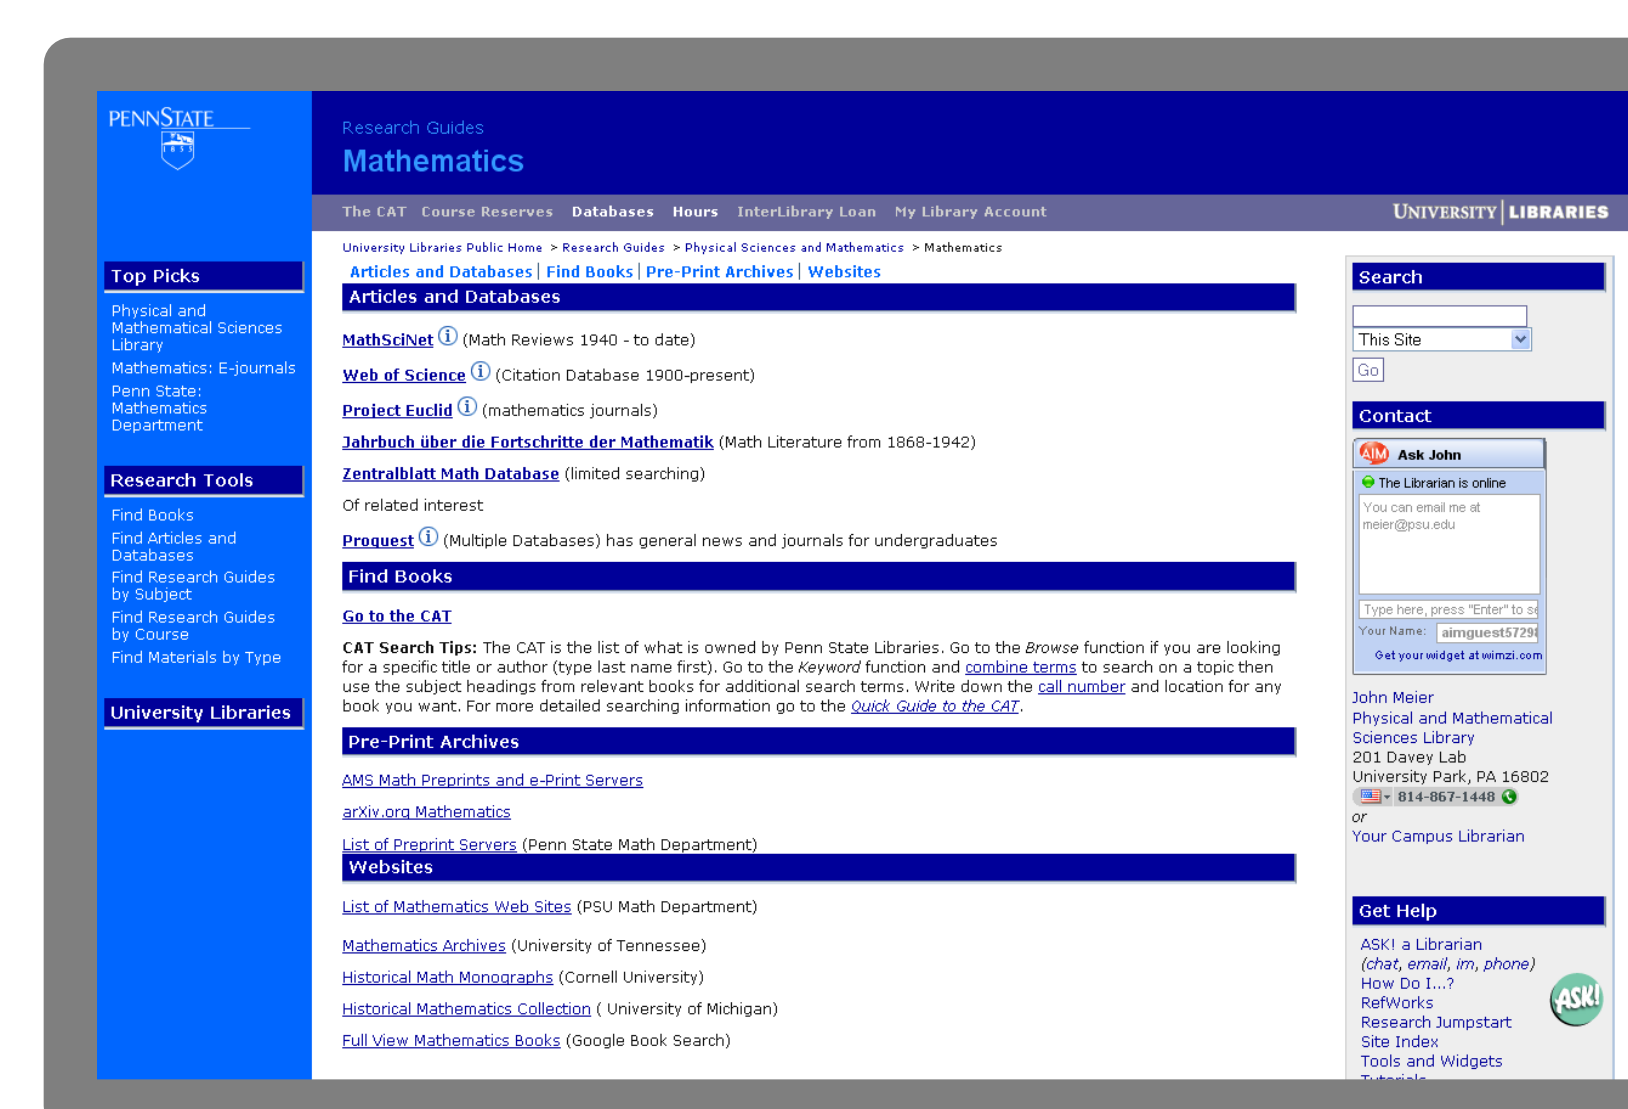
PENNSTATE
1855

Research Guides
Mathematics

The CAT Course Reserves Databases Hours InterLibrary Loan My Library Account
UNIVERSITY LIBRARIES

Top Picks
Physical and Mathematical Sciences Library
Mathematics: E-journals
Penn State: Mathematics Department

Research Tools
Find Books
Find Articles and Databases
Find Research Guides by Subject
Find Research Guides by Course
Find Materials by Type

University Libraries

University Libraries Public Home > Research Guides > Physical Sciences and Mathematics > Mathematics

Articles and Databases | Find Books | Pre-Print Archives | Websites

Articles and Databases

MathSciNet (Math Reviews 1940 - to date)

Web of Science (Citation Database 1900-present)

Project Euclid (mathematics journals)

Jahrbuch über die Fortschritte der Mathematik (Math Literature from 1868-1942)

Zentralblatt Math Database (limited searching)

Of related interest

Proquest (Multiple Databases) has general news and journals for undergraduates

Find Books

Go to the CAT

CAT Search Tips: The CAT is the list of what is owned by Penn State Libraries. Go to the Browse function if you are looking for a specific title or author (type last name first). Go to the Keyword function and combine terms to search on a topic then use the subject headings from relevant books for additional search terms. Write down the call number and location for any book you want. For more detailed searching information go to the Quick Guide to the CAT.

Pre-Print Archives

AMS Math Preprints and e-Print Servers

arXiv.org Mathematics

List of Preprint Servers (Penn State Math Department)

Websites

List of Mathematics Web Sites (PSU Math Department)

Mathematics Archives (University of Tennessee)

Historical Math Monographs (Cornell University)

Historical Mathematics Collection ( University of Michigan)

Full View Mathematics Books (Google Book Search)

Search
This Site
Go

Contact
Ask John
The Librarian is online
You can email me at meier@psu.edu
Type here, press "Enter" to s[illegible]
Your Name: aimguest5729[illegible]
Get your widget at wimzi.com

John Meier
Physical and Mathematical Sciences Library
201 Davey Lab
University Park, PA 16802
814-867-1448
or
Your Campus Librarian

Get Help
ASK! a Librarian
(chat, email, im, phone)
How Do I...?
RefWorks
Research Jumpstart
Site Index
Tools and Widgets
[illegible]
ASK!